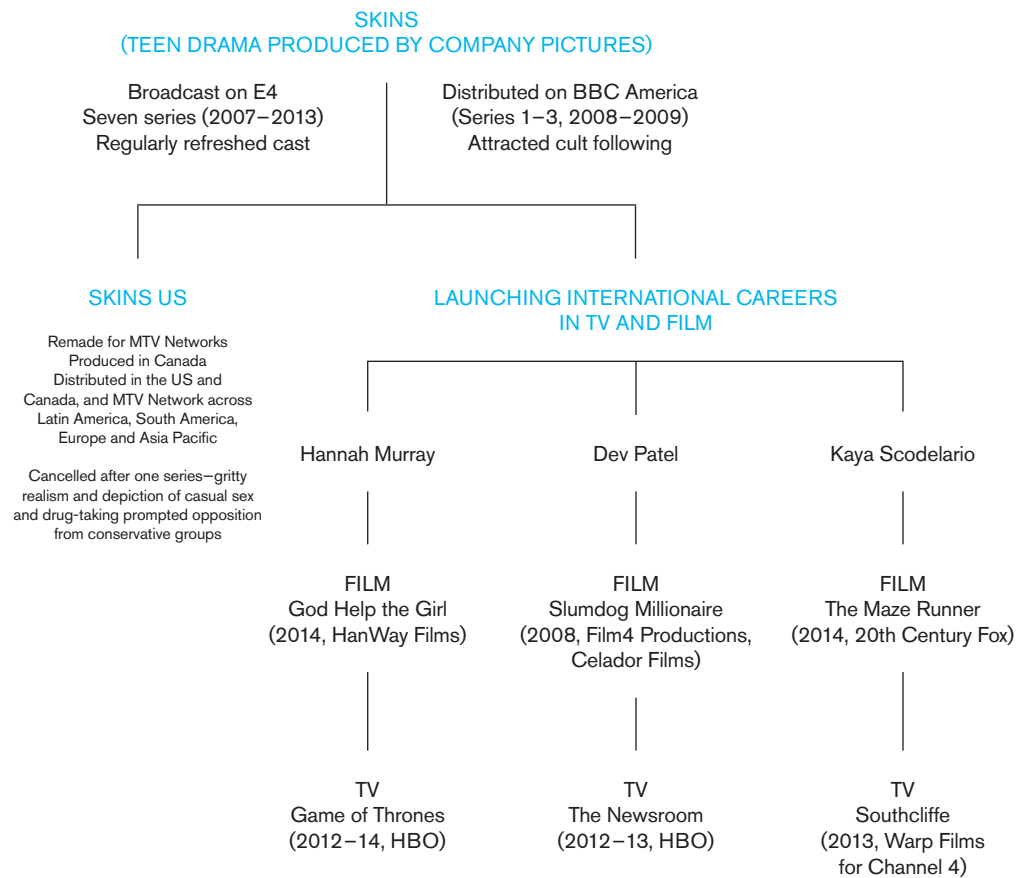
SKINS
(TEEN DRAMA PRODUCED BY COMPANY PICTURES)

Broadcast on E4
Seven series (2007–2013)
Regularly refreshed cast

Distributed on BBC America
(Series 1–3, 2008–2009)
Attracted cult following

SKINS US

Remade for MTV Networks
Produced in Canada
Distributed in the US and Canada, and MTV Network across Latin America, South America, Europe and Asia Pacific

Cancelled after one series–gritty realism and depiction of casual sex and drug-taking prompted opposition from conservative groups

LAUNCHING INTERNATIONAL CAREERS
IN TV AND FILM

Hannah Murray

FILM
God Help the Girl
(2014, HanWay Films)

TV
Game of Thrones
(2012–14, HBO)

Dev Patel

FILM
Slumdog Millionaire
(2008, Film4 Productions, Celador Films)

TV
The Newsroom
(2012–13, HBO)

Kaya Scodelario

FILM
The Maze Runner
(2014, 20th Century Fox)

TV
Southcliffe
(2013, Warp Films for Channel 4)